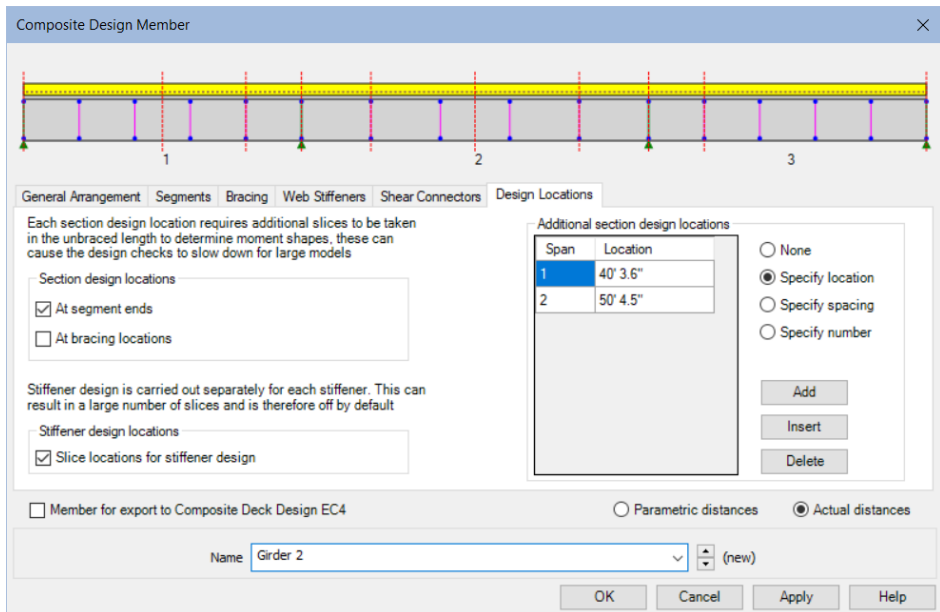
Composite Design Member

1
2
3

General Arrangement | Segments | Bracing | Web Stiffeners | Shear Connectors | Design Locations

Each section design location requires additional slices to be taken in the unbraced length to determine moment shapes, these can cause the design checks to slow down for large models

Section design locations

☑ At segment ends

☐ At bracing locations

Stiffener design is carried out separately for each stiffener. This can result in a large number of slices and is therefore off by default

Stiffener design locations

☑ Slice locations for stiffener design

Additional section design locations

| Span | Location |
|---|---|
| 1 | 40' 3.6" |
| 2 | 50' 4.5" |

○ None
◉ Specify location
○ Specify spacing
○ Specify number

Add
Insert
Delete

☐ Member for export to Composite Deck Design EC4

○ Parametric distances ◉ Actual distances

Name Girder 2 (new)

OK Cancel Apply Help